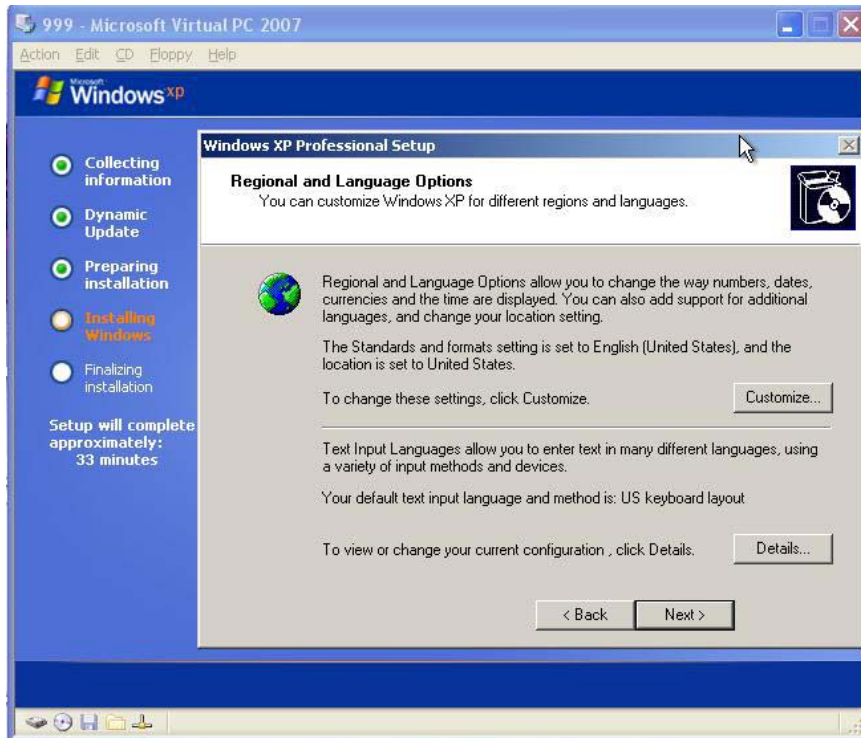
999 - Microsoft Virtual PC 2007

Action Edit CD Floppy Help

Microsoft Windows xp

Collecting information

Dynamic Update

Preparing installation

Installing Windows

Finalizing installation

Setup will complete approximately: 33 minutes

Windows XP Professional Setup

Regional and Language Options
You can customize Windows XP for different regions and languages.

Regional and Language Options allow you to change the way numbers, dates, currencies and the time are displayed. You can also add support for additional languages, and change your location setting.

The Standards and formats setting is set to English (United States), and the location is set to United States.

To change these settings, click Customize.

Customize...

Text Input Languages allow you to enter text in many different languages, using a variety of input methods and devices.

Your default text input language and method is: US keyboard layout

To view or change your current configuration , click Details.

Details...

< Back

Next >